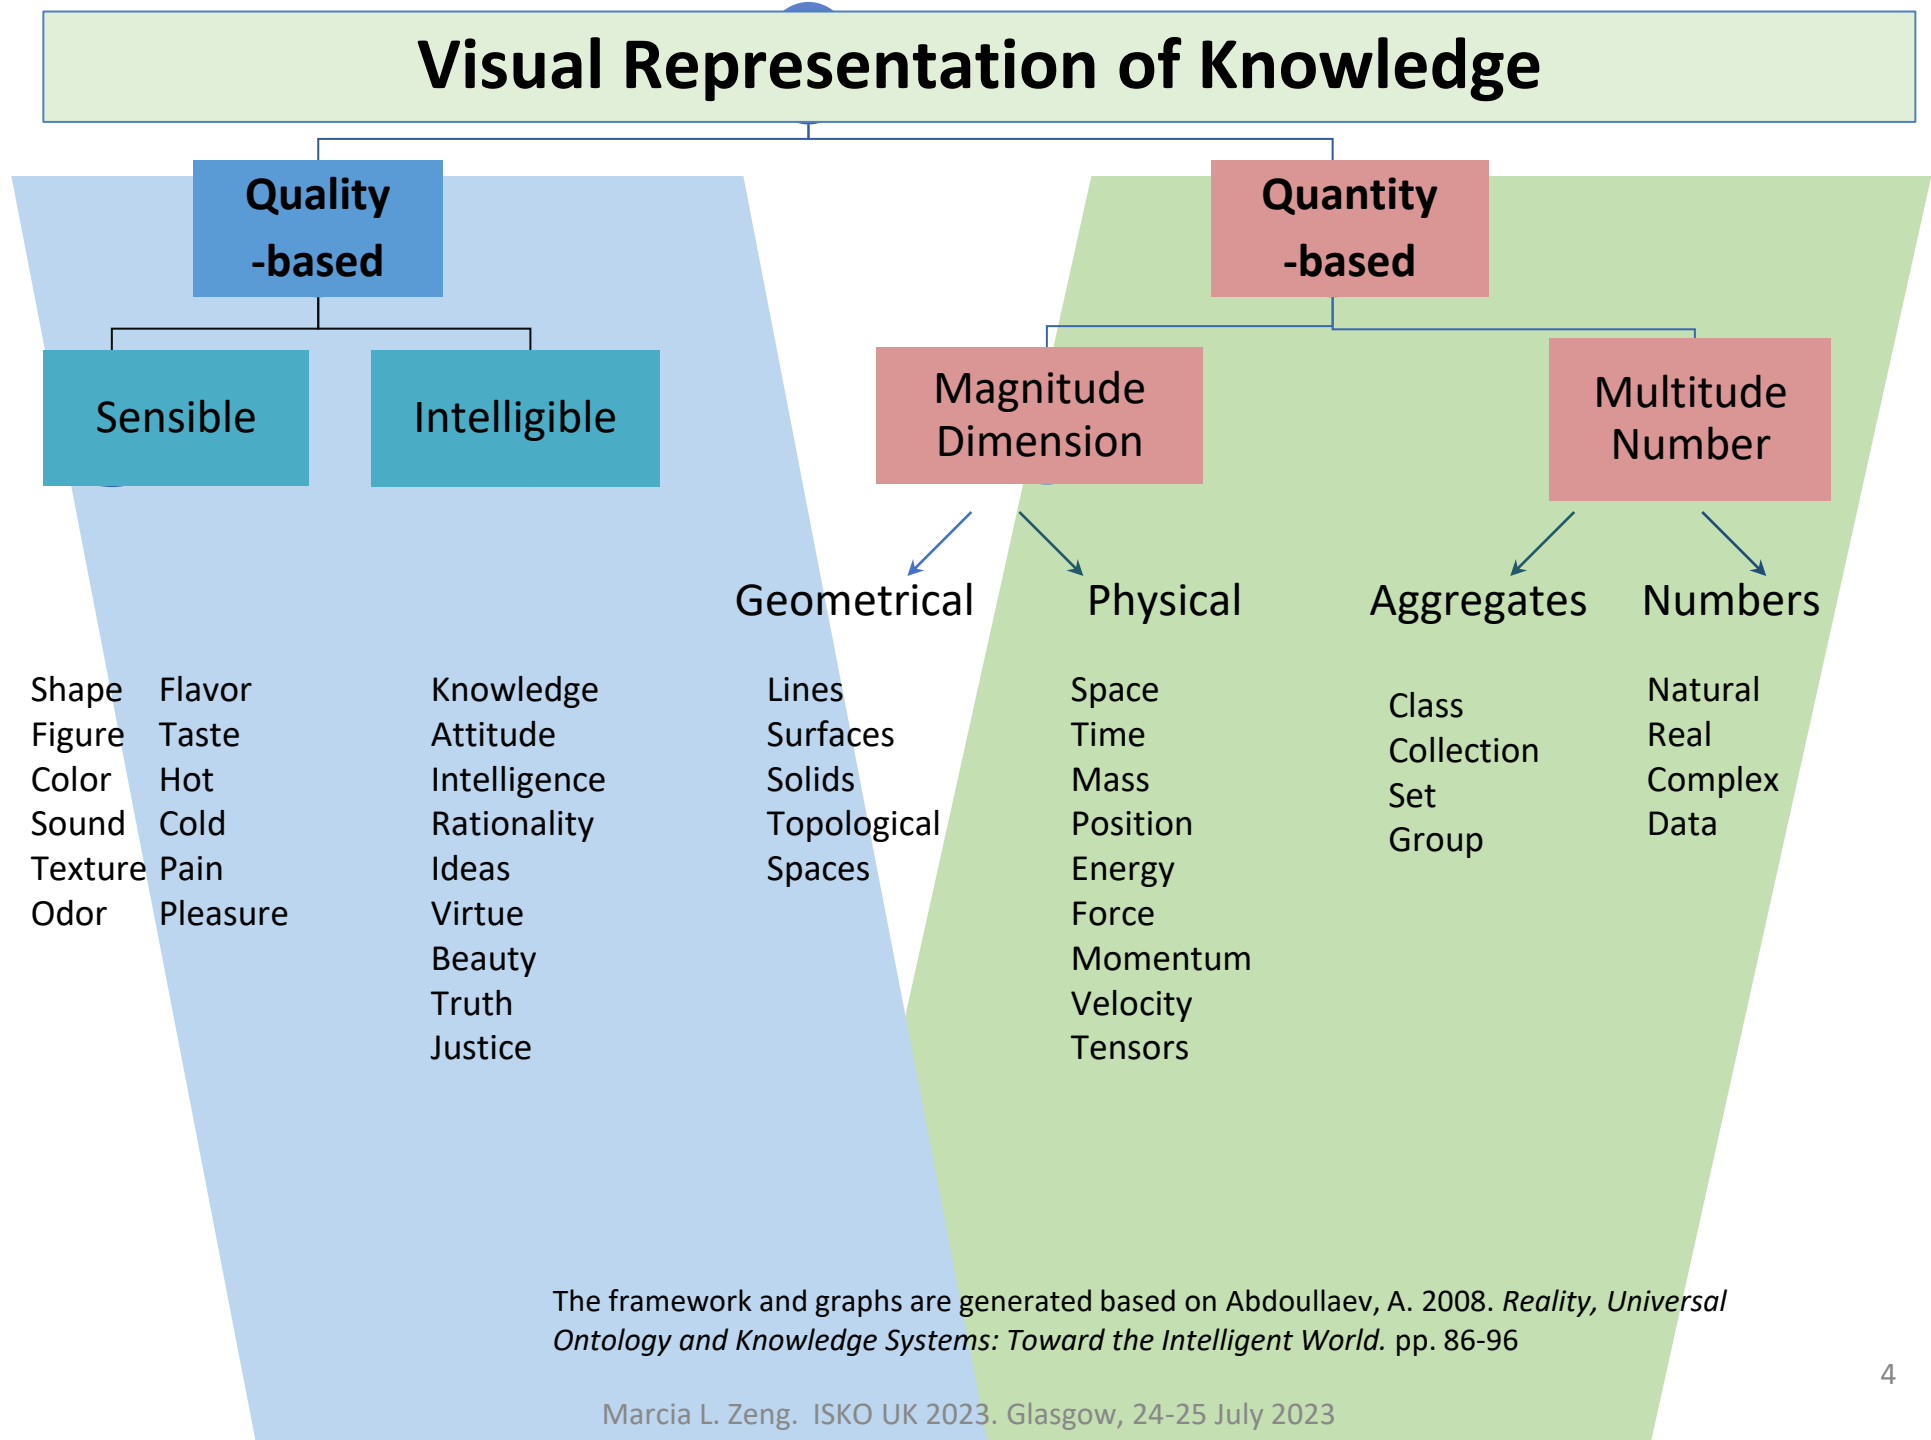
Visual Representation of Knowledge

Quality -based

Quantity -based

Sensible

Intelligible

Magnitude Dimension

Multitude Number

Geometrical

Physical

Aggregates

Numbers

Shape
Figure
Color
Sound
Texture
Odor

Flavor
Taste
Hot
Cold
Pain
Pleasure

Knowledge
Attitude
Intelligence
Rationality
Ideas
Virtue
Beauty
Truth
Justice

Lines
Surfaces
Solids
Topological
Spaces

Space
Time
Mass
Position
Energy
Force
Momentum
Velocity
Tensors

Class
Collection
Set
Group

Natural
Real
Complex
Data

The framework and graphs are generated based on Abdoullaev, A. 2008. *Reality, Universal Ontology and Knowledge Systems: Toward the Intelligent World.* pp. 86-96

4

Marcia L. Zeng. ISKO UK 2023. Glasgow, 24-25 July 2023